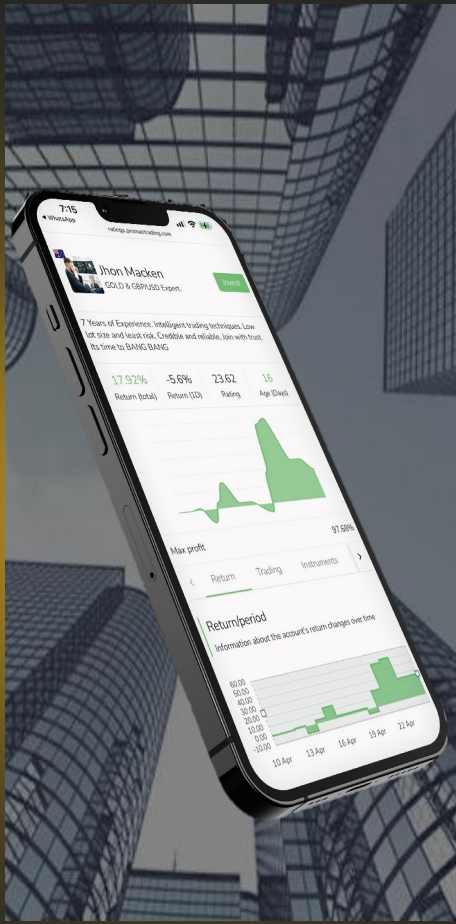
7:15
◂ WhatsApp
ratings.pnonastrading.com

Jhon Macken
GOLD & GBPUSD Expert.
Invest

7 Years of Experience. Intelligent trading techniques. Low lot size and least risk. Credible and reliable. Join with trust. Its time to BANG BANG

17.92%
Return (total)
-5.6%
Return (1D)
23.62
Rating
16
Age (Days)

97.58%

Max profit

Return
Trading
Instruments

Return/period
Information about the account's return changes over time

60.00
50.00
40.00
30.00
20.00
10.00
0.00
-10.00

10 Apr
13 Apr
16 Apr
19 Apr
22 Apr